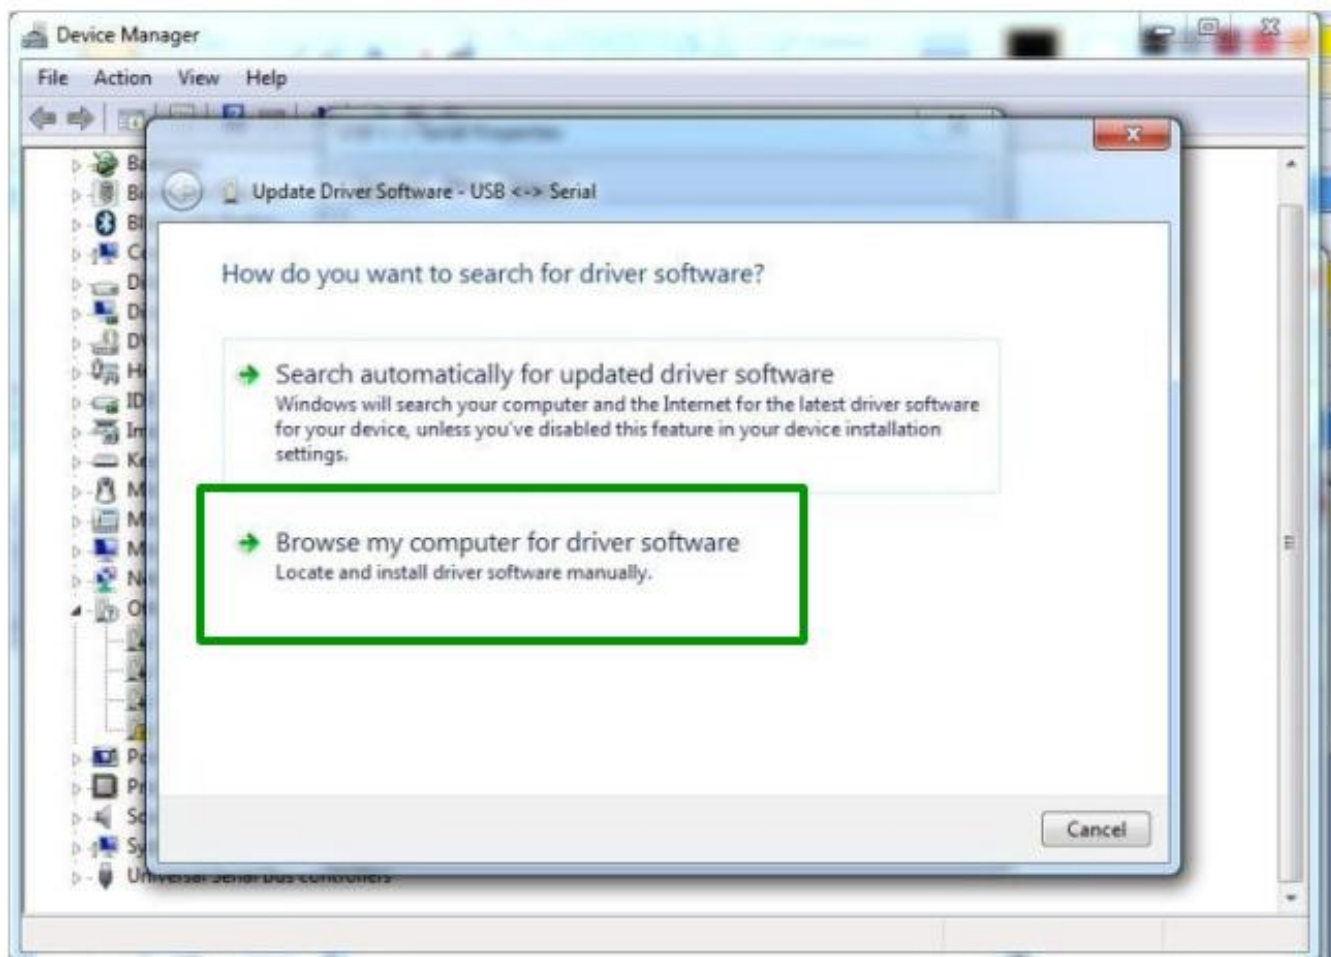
Device Manager

File Action View Help

Update Driver Software - USB <-> Serial

How do you want to search for driver software?

Search automatically for updated driver software
Windows will search your computer and the Internet for the latest driver software for your device, unless you've disabled this feature in your device installation settings.

Browse my computer for driver software
Locate and install driver software manually.

Cancel

Universal Serial Bus controllers